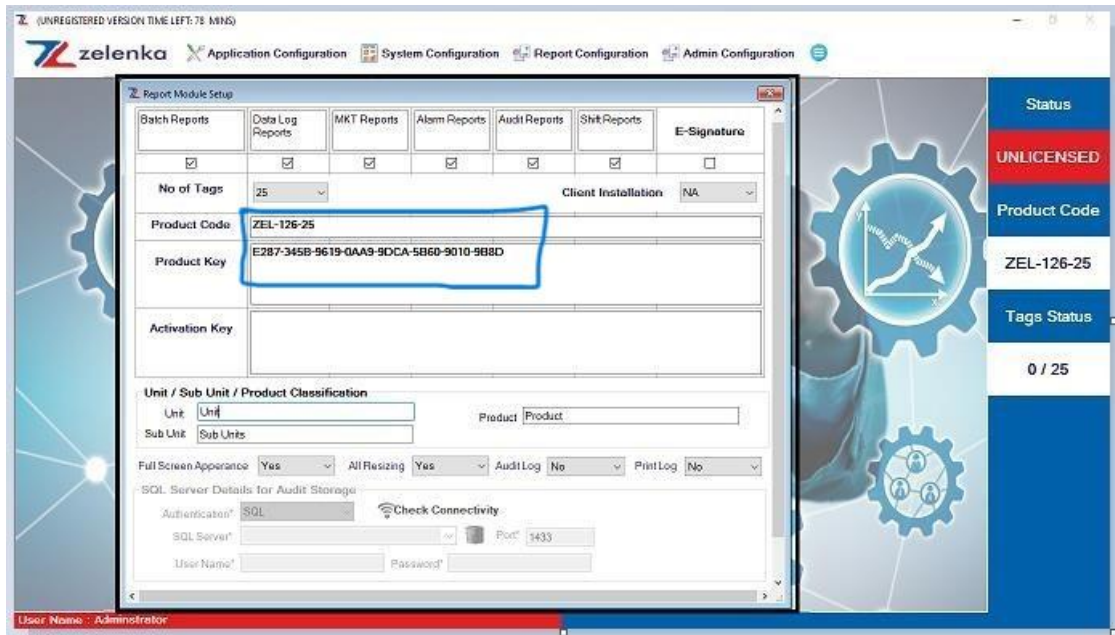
(UNREGISTERED VERSION TIME LEFT: 78 MINS)

zelenka Application Configuration System Configuration Report Configuration Admin Configuration

Report Module Setup

| Batch Reports | Data Log Reports | MKT Reports | Alarm Reports | Audit Reports | Shift Reports | E-Signature |
|---|---|---|---|---|---|---|
| ☑ | ☑ | ☑ | ☑ | ☑ | ☑ | ☐ |

No of Tags 25

Client Installation NA

Product Code ZEL-126-25

Product Key E287-345B-9619-0AA9-9DCA-5B60-9010-9B8D

Activation Key

Unit / Sub Unit / Product Classification

Unit Unit

Sub Unit Sub Units

Product Product

Full Screen Apperance Yes

AllResizing Yes

Audit Log No

Print Log No

SQL Server Details for Audit Storage

Authentication* SQL

Check Connectivity

SQL Server*

Port* 1433

User Name*

Password*

Status

UNLICENSED

Product Code

ZEL-126-25

Tags Status

0 / 25

User Name : Administrator